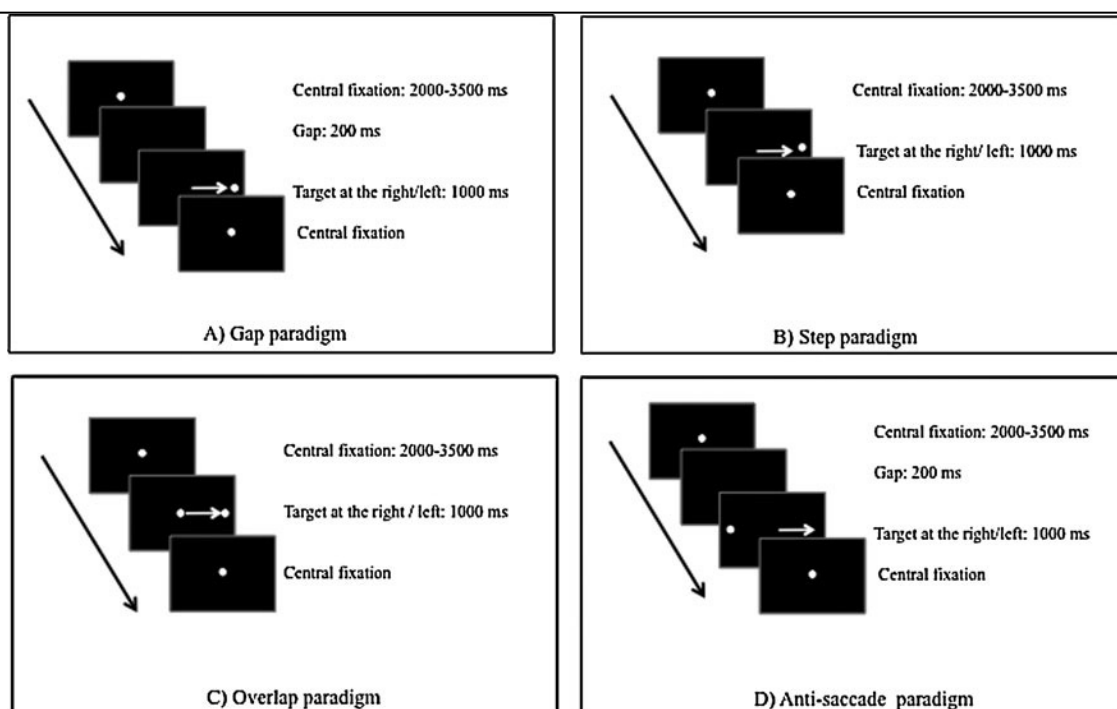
Central fixation: 2000-3500 ms

Gap: 200 ms

Target at the right/left: 1000 ms

Central fixation

A) Gap paradigm

Central fixation: 2000-3500 ms

Target at the right/ left: 1000 ms

Central fixation

B) Step paradigm

Central fixation: 2000-3500 ms

Target at the right / left: 1000 ms

Central fixation

C) Overlap paradigm

Central fixation: 2000-3500 ms

Gap: 200 ms

Target at the right/left: 1000 ms

Central fixation

D) Anti-saccade paradigm